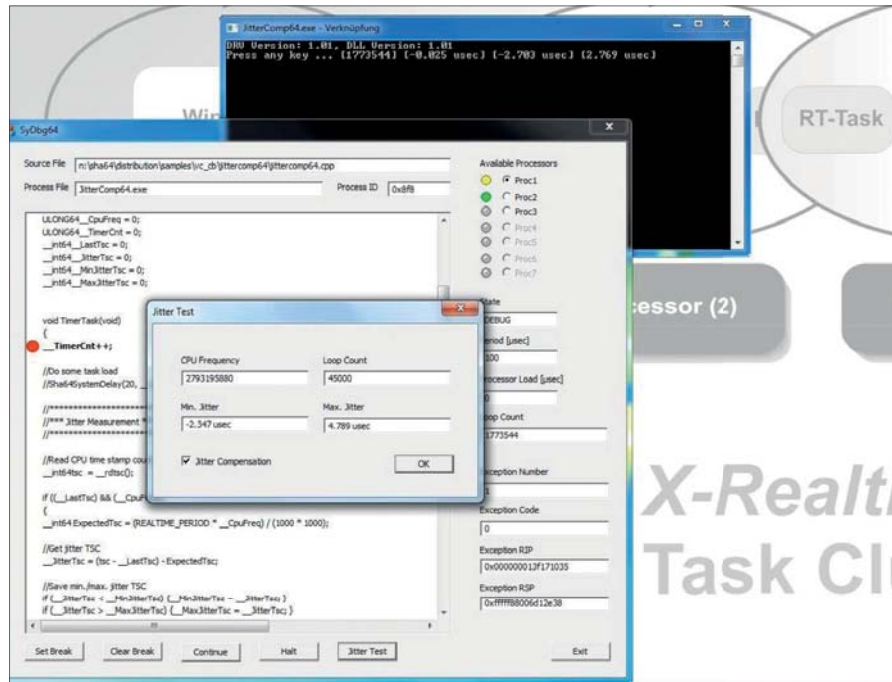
JitterComp64.exe - Verknüpfung

DRV Version: 1.01, DLL Version: 1.01
Press any key ... (1773544) (-0.025 usec) (-2.703 usec) (2.769 usec)

Win

RT-Task

SyDbg64

Source File n:\sha64\distribution\samples\c_cb\jittercomp64\jittercomp64.cpp

Process File JitterComp64.exe

Process ID 0x8f8

ULONG64 __CpuFreq = 0;
ULONG64 __TimerCnt = 0;
__int64 __LastTsc = 0;
__int64 __JitterTsc = 0;
__int64 __MinJitterTsc = 0;
__int64 __MaxJitterTsc = 0;

void TimerTask(void)
{
__TimerCnt++;

//Do some task load
//Sha64SystemDelay(20, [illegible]

//***********************
//*** Jitter Measurement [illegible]
//***********************

//Read CPU time stamp cou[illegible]
__int64 tsc = __rdtsc();

if ((__LastTsc) && (__CpuF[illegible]
{
__int64 ExpectedTsc = (REALTIME_PERIOD * __CpuFreq) / (1000 * 1000);

//Get jitter TSC
__JitterTsc = (tsc - __LastTsc) - ExpectedTsc;

//Save min./max. jitter TSC
if (__JitterTsc < __MinJitterTsc) {__MinJitterTsc = __JitterTsc; }
if (__JitterTsc > __MaxJitterTsc) {__MaxJitterTsc = __JitterTsc; }

Available Processors
Proc1
Proc2
Proc3
Proc4
Proc5
Proc6
Proc7

State
DEBUG
Period [usec]
100
Processor Load [usec]
0
Loop Count
1773544
Exception Number

Exception Code
0
Exception RIP
0x000000013f171035
Exception RSP
0xfffff88006d12e38

Jitter Test

CPU Frequency
2793195880
Loop Count
45000
Min. Jitter
-2.547 usec
Max. Jitter
4.789 usec
Jitter Compensation
OK

cessor (2)

X-Realti
Task Clu

Set Break
Clear Break
Continue
Halt
Jitter Test
Exit